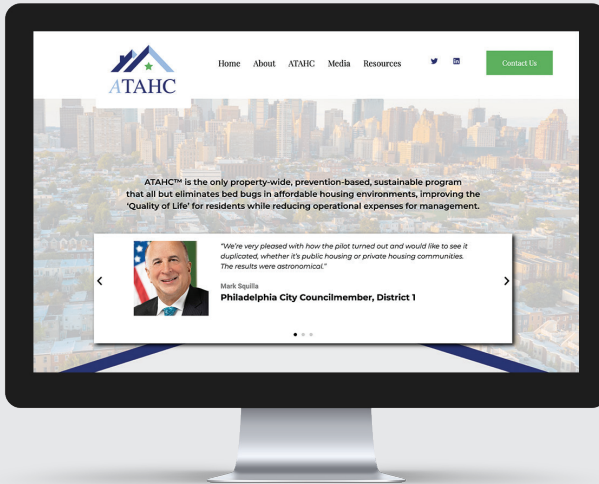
ATAHC

Home About ATAHC Media Resources

Contact Us

ATAHC™ is the only property-wide, prevention-based, sustainable program that all but eliminates bed bugs in affordable housing environments, improving the 'Quality of Life' for residents while reducing operational expenses for management.

"We're very pleased with how the pilot turned out and would like to see it duplicated, whether it's public housing or private housing communities. The results were astronomical."

Mark Squilla

Philadelphia City Councilmember, District 1